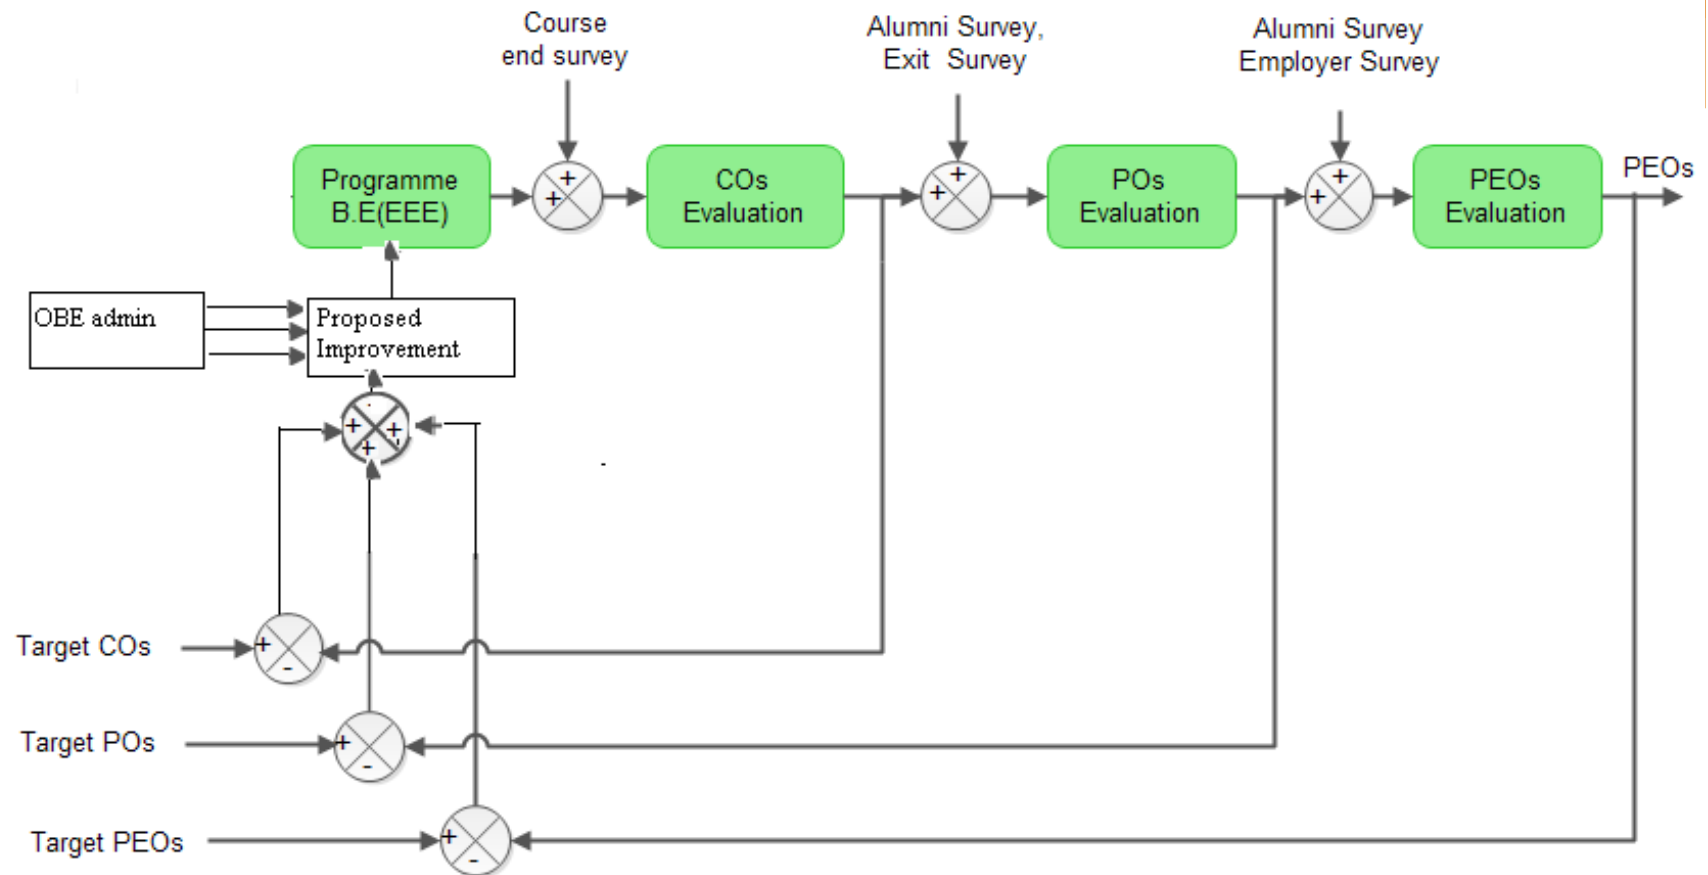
Course end survey

Alumni Survey, Exit Survey

Alumni Survey Employer Survey

Programme B.E(EEE)

+

+

COs Evaluation

+

+

POs Evaluation

+

+

PEOs Evaluation

PEOs

OBE admin

Proposed Improvement

+

+

+

Target COs

+

-

Target POs

+

-

Target PEOs

+

-